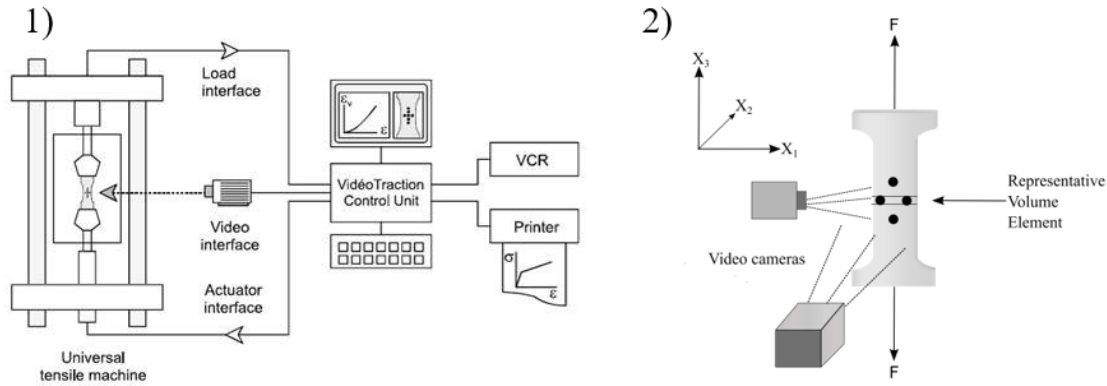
1)

Load interface

$\varepsilon_v$

$\varepsilon$

VidéoTraction Control Unit

VCR

Printer

$\sigma$

$\varepsilon$

Video interface

Actuator interface

Universal tensile machine

2)

$X_3$

$X_2$

$X_1$

F

Representative Volume Element

Video cameras

F